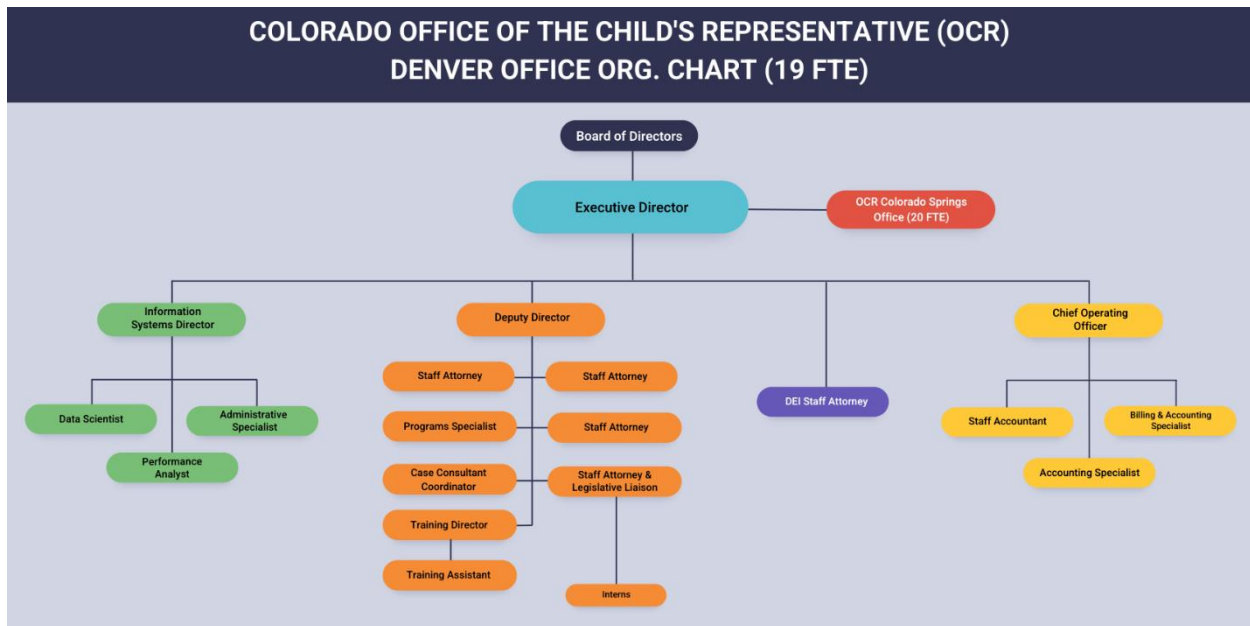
COLORADO OFFICE OF THE CHILD'S REPRESENTATIVE (OCR)
DENVER OFFICE ORG. CHART (19 FTE)

Board of Directors

Executive Director

OCR Colorado Springs Office (20 FTE)

Information Systems Director

Data Scientist

Administrative Specialist

Performance Analyst

Deputy Director

Staff Attorney

Staff Attorney

Programs Specialist

Staff Attorney

Case Consultant Coordinator

Staff Attorney & Legislative Liaison

Training Director

Training Assistant

Interns

DEI Staff Attorney

Chief Operating Officer

Staff Accountant

Billing & Accounting Specialist

Accounting Specialist